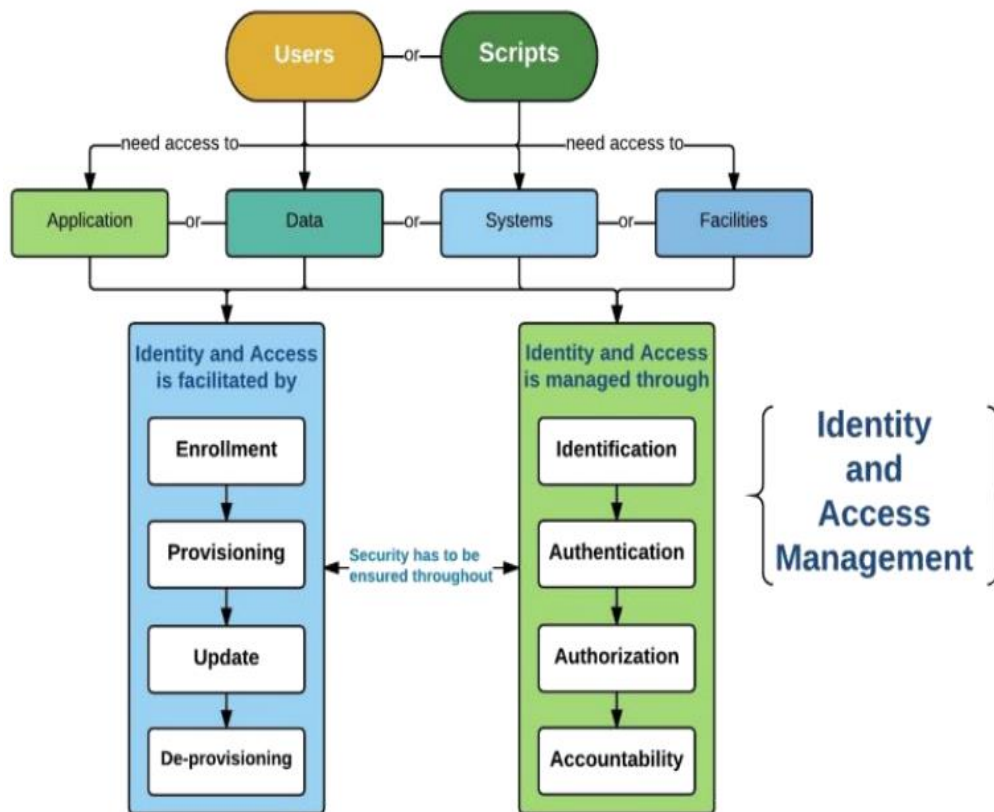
Users
or
Scripts

need access to
need access to

Application
or
Data
or
Systems
or
Facilities

Identity and Access is facilitated by

Enrollment

Provisioning

Update

De-provisioning

Security has to be ensured throughout

Identity and Access is managed through

Identification

Authentication

Authorization

Accountability

Identity and Access Management